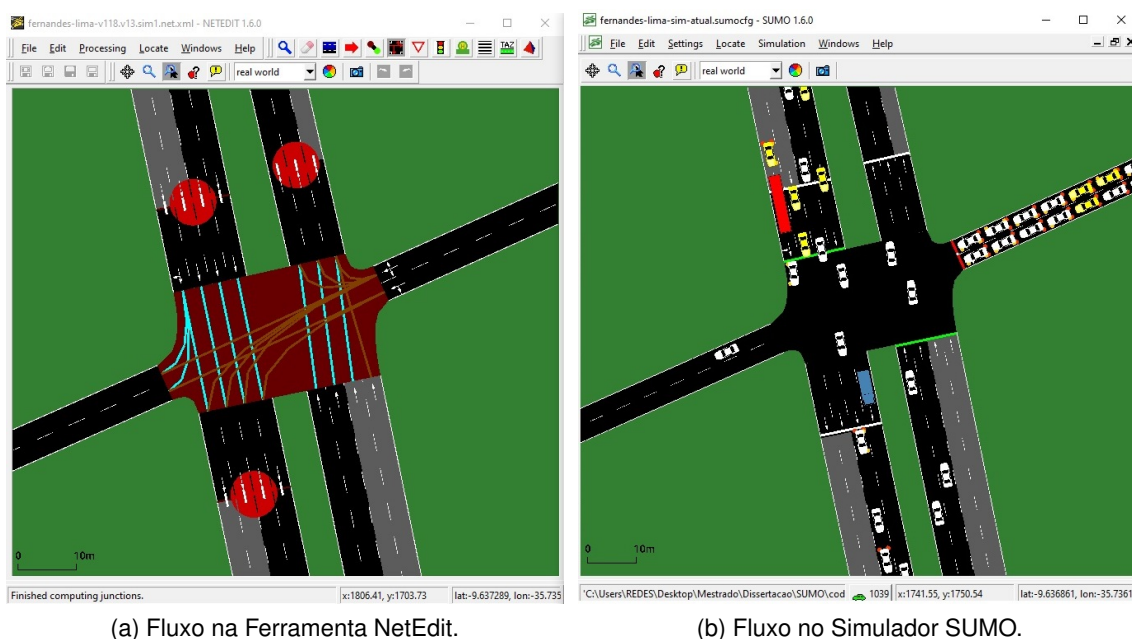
fernandes-lima-v118.v13.sim1.net.xml - NETEDIT 1.6.0

File Edit Processing Locate Windows Help

real world

0 10m

Finished computing junctions. x:1806.41, y:1703.73 lat:-9.637289, lon:-35.735

fernandes-lima-sim-atual.sumocfg - SUMO 1.6.0

File Edit Settings Locate Simulation Windows Help

real world

0 10m

'C:\Users\REDES\Desktop\Mestrado\Dissertacao\SUMO\cod 1039 x:1741.55, y:1750.54 lat:-9.636861, lon:-35.7361

(a) Fluxo na Ferramenta NetEdit.

(b) Fluxo no Simulador SUMO.